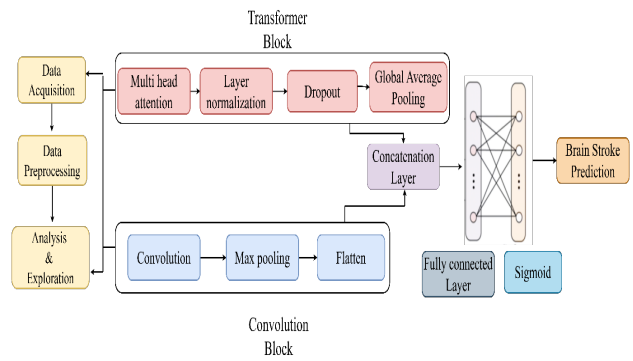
Transformer Block

Data Acquisition

Data Preprocessing

Analysis & Exploration

Multi head attention

Layer normalization

Dropout

Global Average Pooling

Concatenation Layer

Brain Stroke Prediction

Convolution

Max pooling

Flatten

Fully connected Layer

Sigmoid

Convolution Block